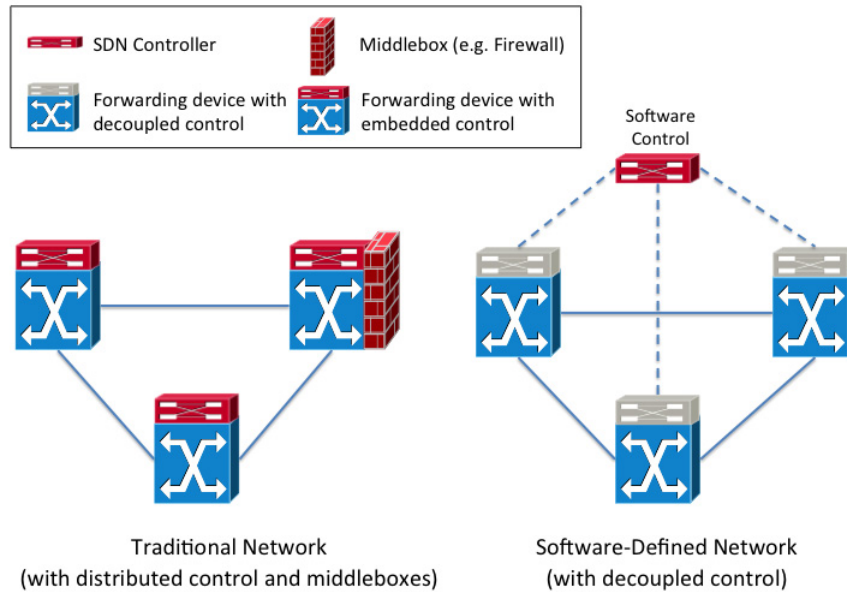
SDN Controller

Middlebox (e.g. Firewall)

Forwarding device with decoupled control

Forwarding device with embedded control

Software Control

Traditional Network
(with distributed control and middleboxes)

Software-Defined Network
(with decoupled control)